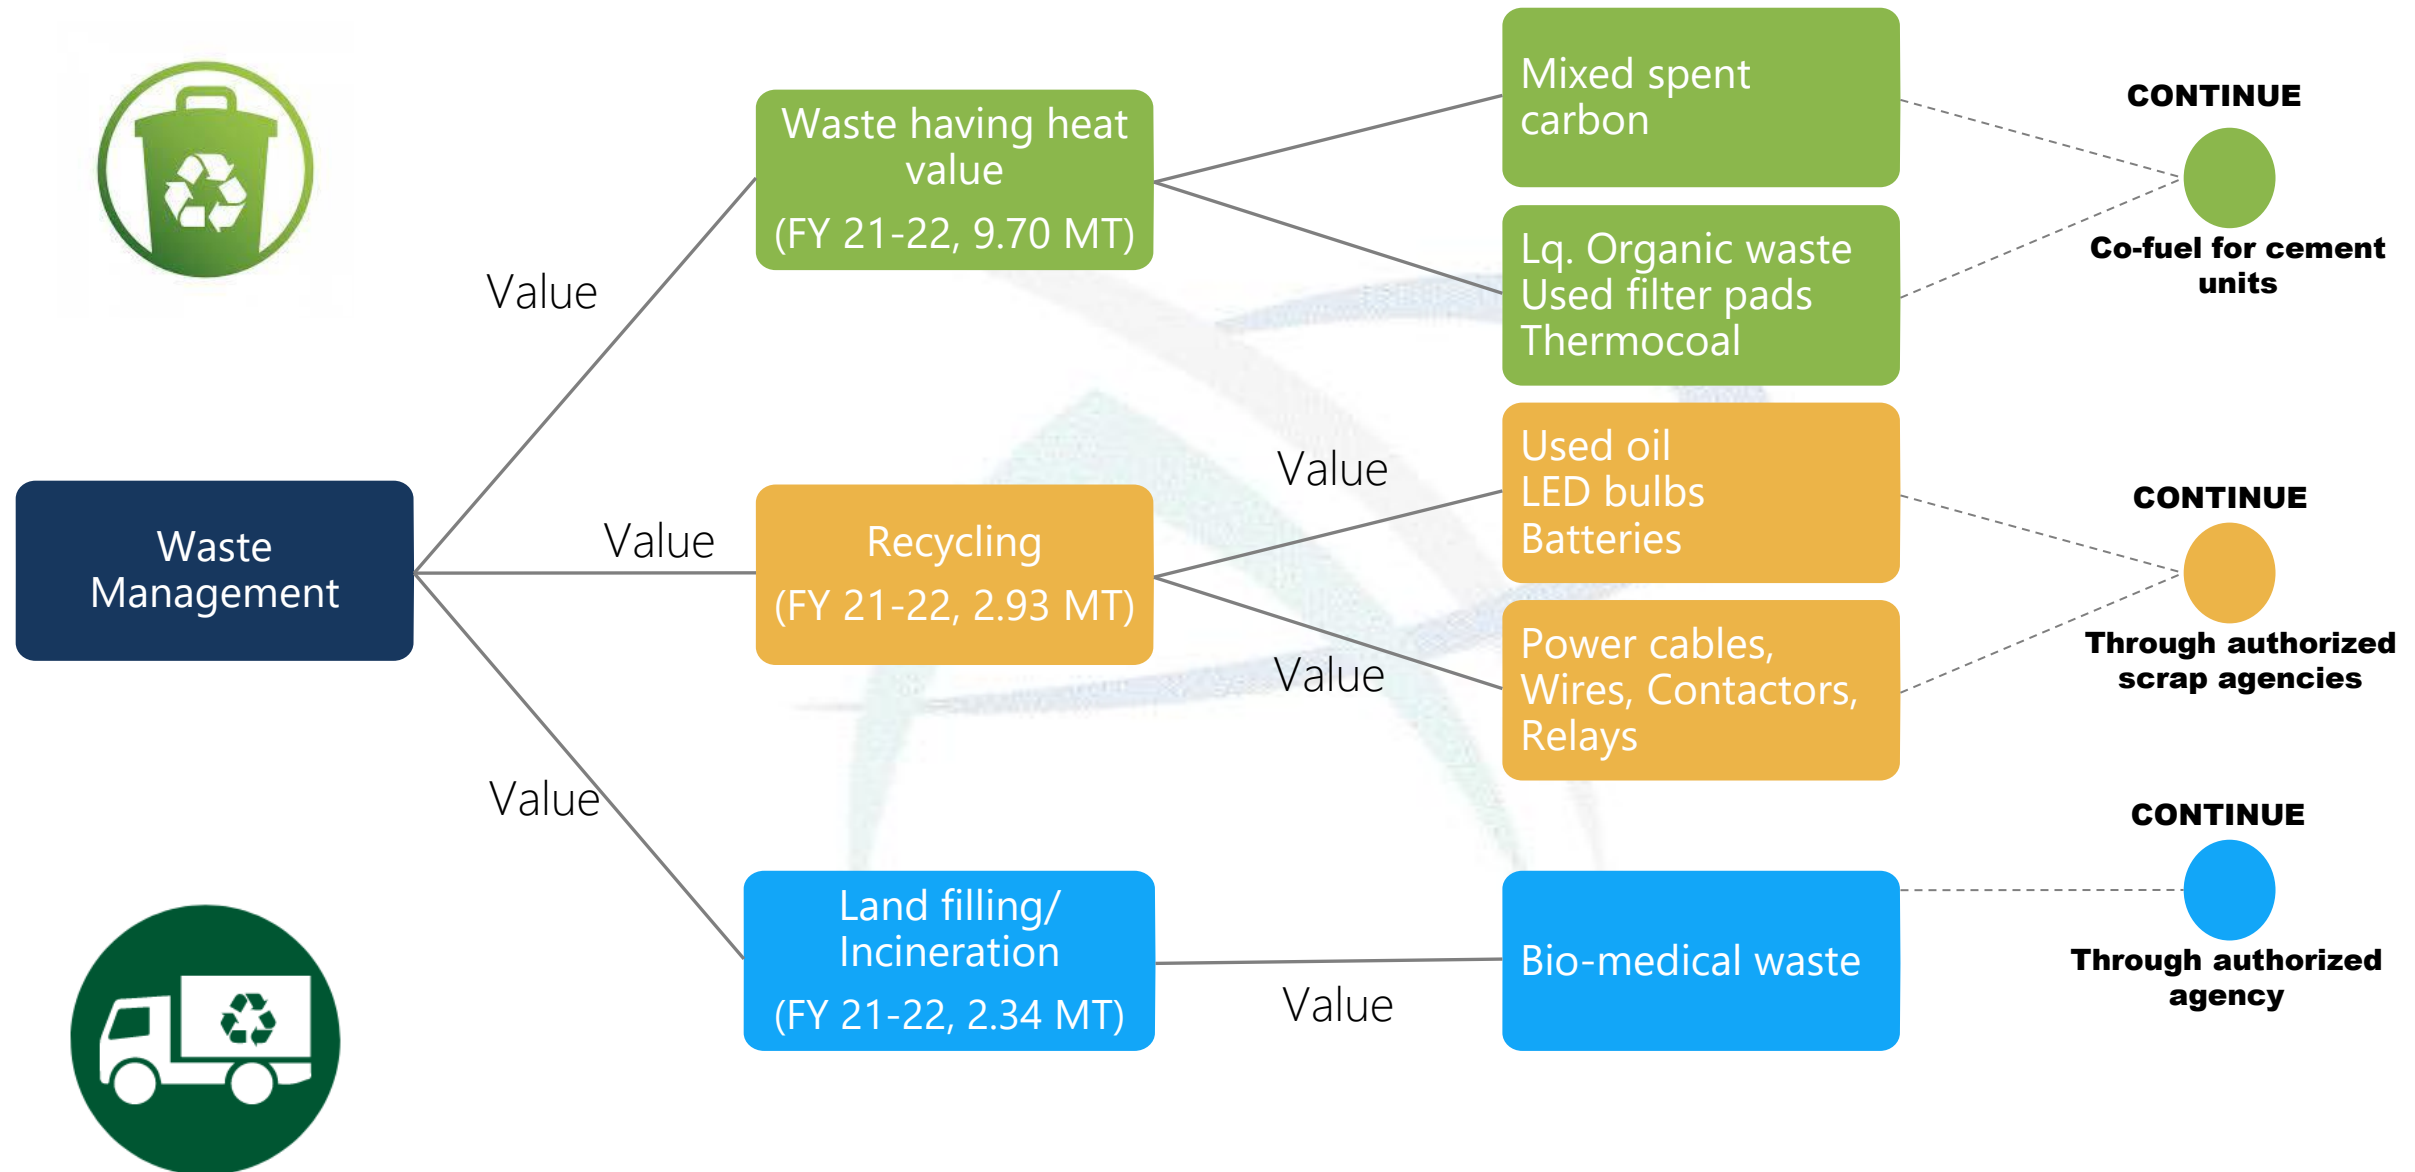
Waste Management

Value

Waste having heat value
(FY 21-22, 9.70 MT)

Value

Recycling
(FY 21-22, 2.93 MT)

Value

Land filling/ Incineration
(FY 21-22, 2.34 MT)

Mixed spent carbon

Lq. Organic waste
Used filter pads
Thermocoal

Value

Used oil
LED bulbs
Batteries

Value

Power cables, Wires, Contactors, Relays

Value

Bio-medical waste

CONTINUE
Co-fuel for cement units

CONTINUE
Through authorized scrap agencies

CONTINUE
Through authorized agency